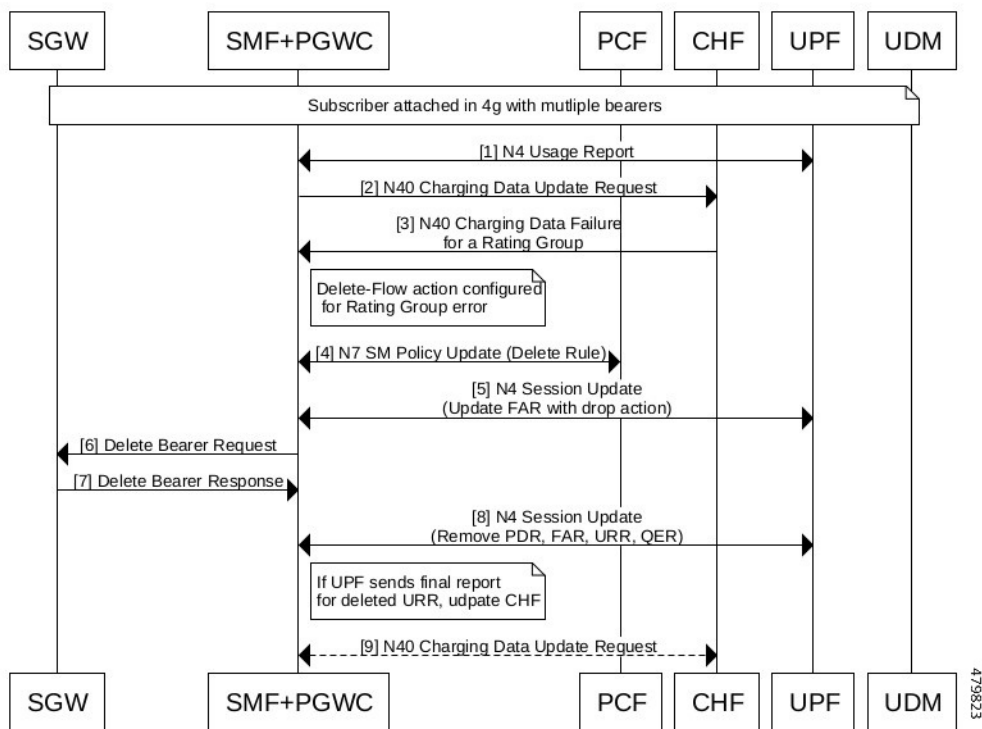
SGW SMF+PGWC PCF CHF UPF UDM

Subscriber attached in 4g with mutliple bearers

[1] N4 Usage Report

[2] N40 Charging Data Update Request

[3] N40 Charging Data Failure for a Rating Group

Delete-Flow action configured for Rating Group error

[4] N7 SM Policy Update (Delete Rule)

[5] N4 Session Update (Update FAR with drop action)

[6] Delete Bearer Request

[7] Delete Bearer Response

[8] N4 Session Update (Remove PDR, FAR, URR, QER)

If UPF sends final report for deleted URR, udpate CHF

[9] N40 Charging Data Update Request

SGW SMF+PGWC PCF CHF UPF UDM

479823